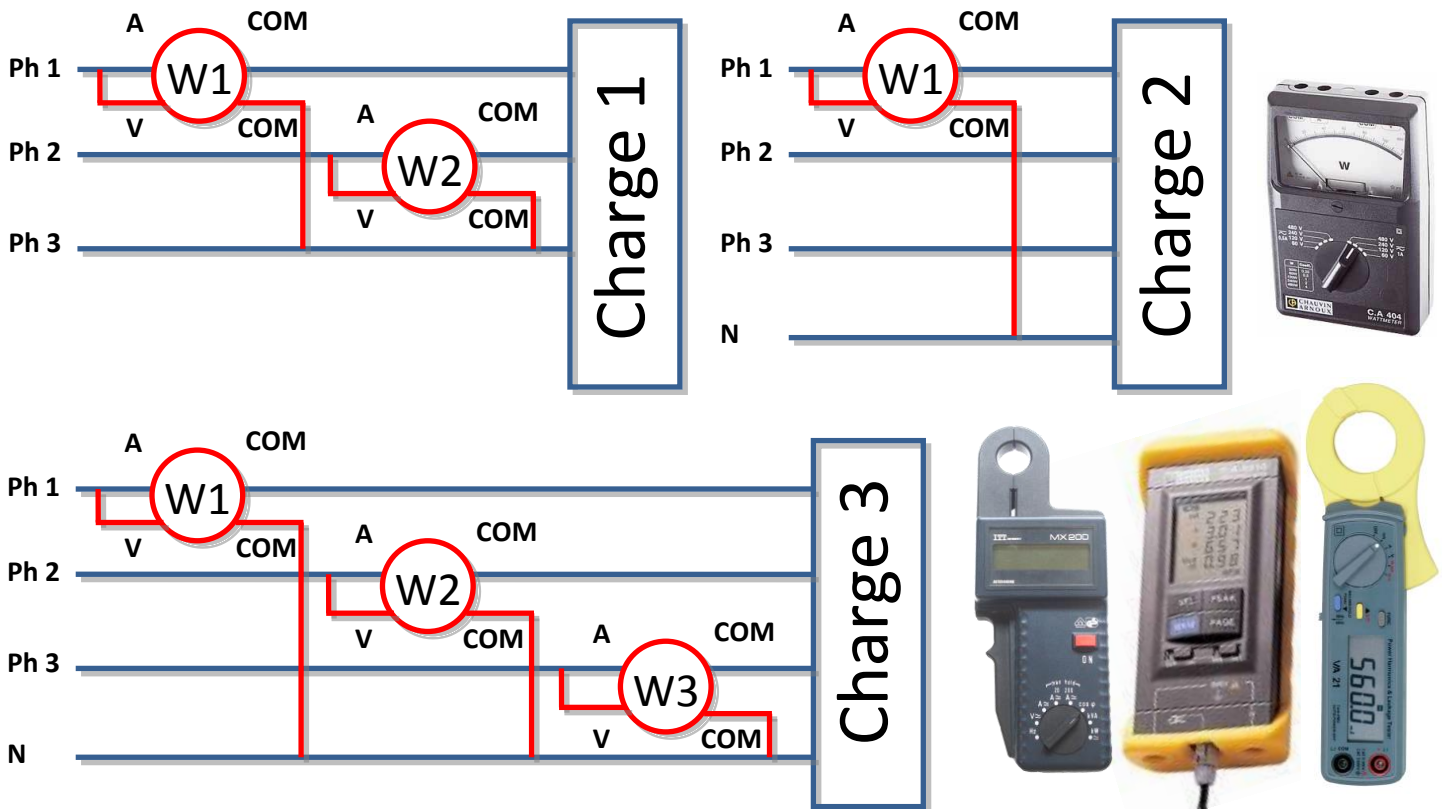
A COM
Ph 1 W1
V COM
A COM
Ph 2 W2
V COM
Ph 3
Charge 1

A COM
Ph 1 W1
V COM
Ph 2
Ph 3
N
Charge 2

W
CHAUVIN ARNOUX
C.A 404
WATTMETER

A COM
Ph 1 W1
V COM
A COM
Ph 2 W2
V COM
A COM
Ph 3 W3
V COM
N
Charge 3

MX 200
PEAK
PAGE
VA 21
5.600